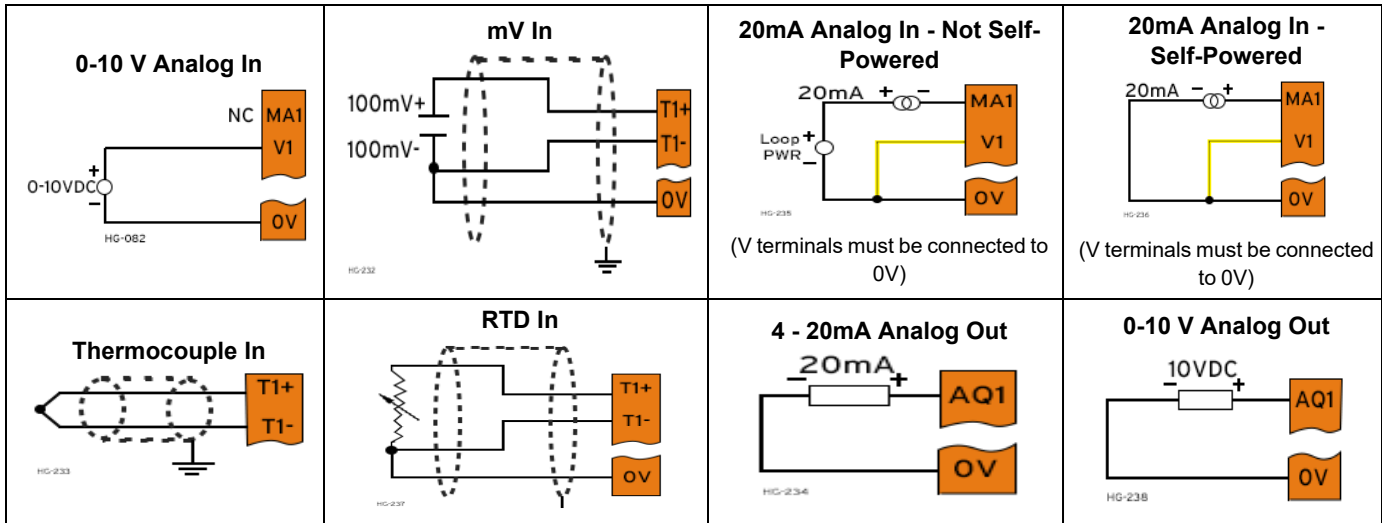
| 0-10 V Analog In | mV In | 20mA Analog In - Not Self-Powered | 20mA Analog In - Self-Powered |
|---|---|---|---|
| NC MA1 V1 + 0-10VDC − 0V HG-082 | 100mV+ 100mV- T1+ T1- 0V HG-232 | 20mA + − MA1 Loop + PWR − V1 0V HG-235 (V terminals must be connected to 0V) | 20mA − + MA1 V1 0V HG-236 (V terminals must be connected to 0V) |
| Thermocouple In | RTD In | 4 - 20mA Analog Out | 0-10 V Analog Out |
| T1+ T1- HG-233 | T1+ T1- 0V HG-237 | 20mA − + AQ1 0V HG-234 | 10VDC − + AQ1 0V HG-238 |